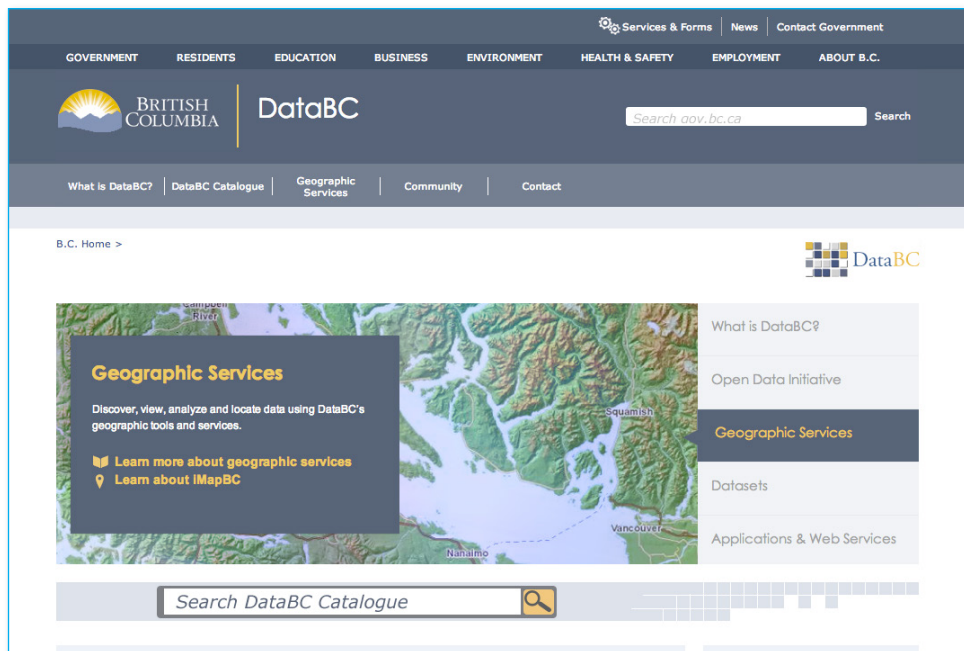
Services & Forms | News | Contact Government

GOVERNMENT RESIDENTS EDUCATION BUSINESS ENVIRONMENT HEALTH & SAFETY EMPLOYMENT ABOUT B.C.

BRITISH COLUMBIA | DataBC

Search gov.bc.ca Search

What is DataBC? | DataBC Catalogue | Geographic Services | Community | Contact

B.C. Home >

DataBC

Campbell River

Geographic Services

Discover, view, analyze and locate data using DataBC's geographic tools and services.

Learn more about geographic services
Learn about iMapBC

Squamish
Vancouver
Nanaimo

What is DataBC?
Open Data Initiative
Geographic Services
Datasets
Applications & Web Services

Search DataBC Catalogue